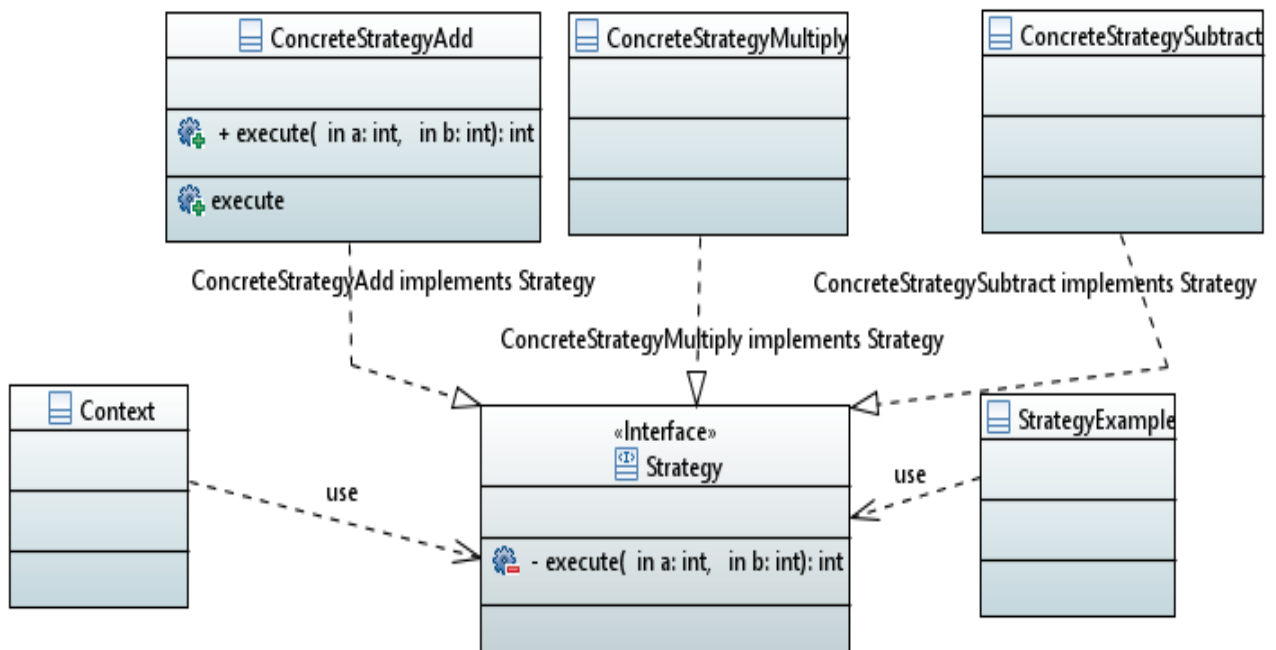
ConcreteStrategyAdd

+ execute( in a: int, in b: int): int

execute

ConcreteStrategyMultiply

ConcreteStrategySubtract

ConcreteStrategyAdd implements Strategy

ConcreteStrategySubtract implements Strategy

ConcreteStrategyMultiply implements Strategy

Context

use

«Interface»
Strategy

- execute( in a: int, in b: int): int

use

StrategyExample